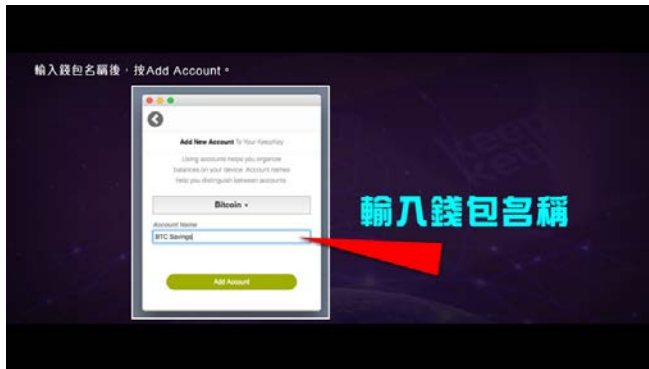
輸入錢包名稱後，按Add Account。

Add New Account To Your KeepKey

Using accounts helps you organize balances on your device. Account names help you distinguish between accounts.

Bitcoin

Account Name

BTC Savings

Add Account

輸入錢包名稱